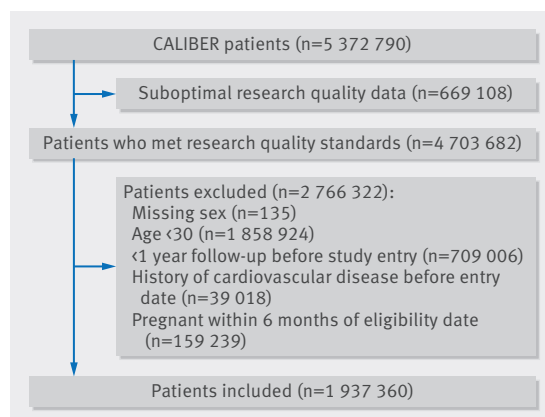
CALIBER patients (n=5 372 790)

Suboptimal research quality data (n=669 108)

Patients who met research quality standards (n=4 703 682)

Patients excluded (n=2 766 322):
Missing sex (n=135)
Age <30 (n=1 858 924)
<1 year follow-up before study entry (n=709 006)
History of cardiovascular disease before entry date (n=39 018)
Pregnant within 6 months of eligibility date (n=159 239)

Patients included (n=1 937 360)